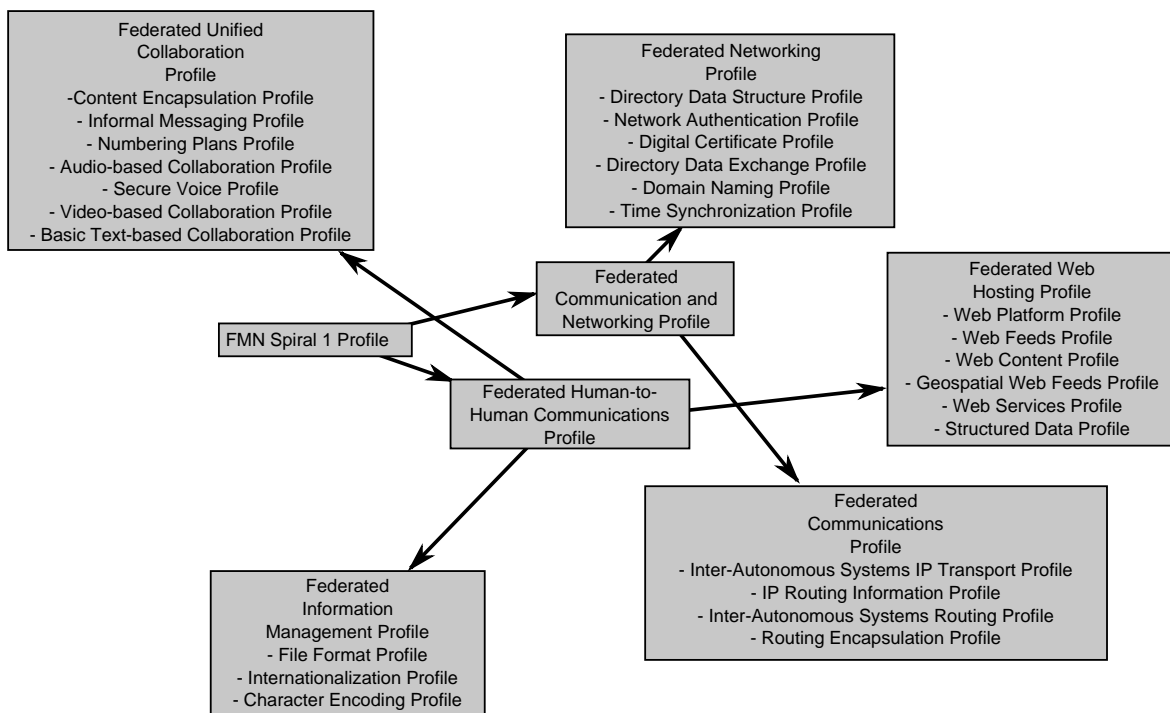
Federated Unified Collaboration Profile
-Content Encapsulation Profile
- Informal Messaging Profile
- Numbering Plans Profile
- Audio-based Collaboration Profile
- Secure Voice Profile
- Video-based Collaboration Profile
- Basic Text-based Collaboration Profile

Federated Networking Profile
- Directory Data Structure Profile
- Network Authentication Profile
- Digital Certificate Profile
- Directory Data Exchange Profile
- Domain Naming Profile
- Time Synchronization Profile

Federated Communication and Networking Profile

Federated Web Hosting Profile
- Web Platform Profile
- Web Feeds Profile
- Web Content Profile
- Geospatial Web Feeds Profile
- Web Services Profile
- Structured Data Profile

FMN Spiral 1 Profile

Federated Human-to-Human Communications Profile

Federated Communications Profile
- Inter-Autonomous Systems IP Transport Profile
- IP Routing Information Profile
- Inter-Autonomous Systems Routing Profile
- Routing Encapsulation Profile

Federated Information Management Profile
- File Format Profile
- Internationalization Profile
- Character Encoding Profile